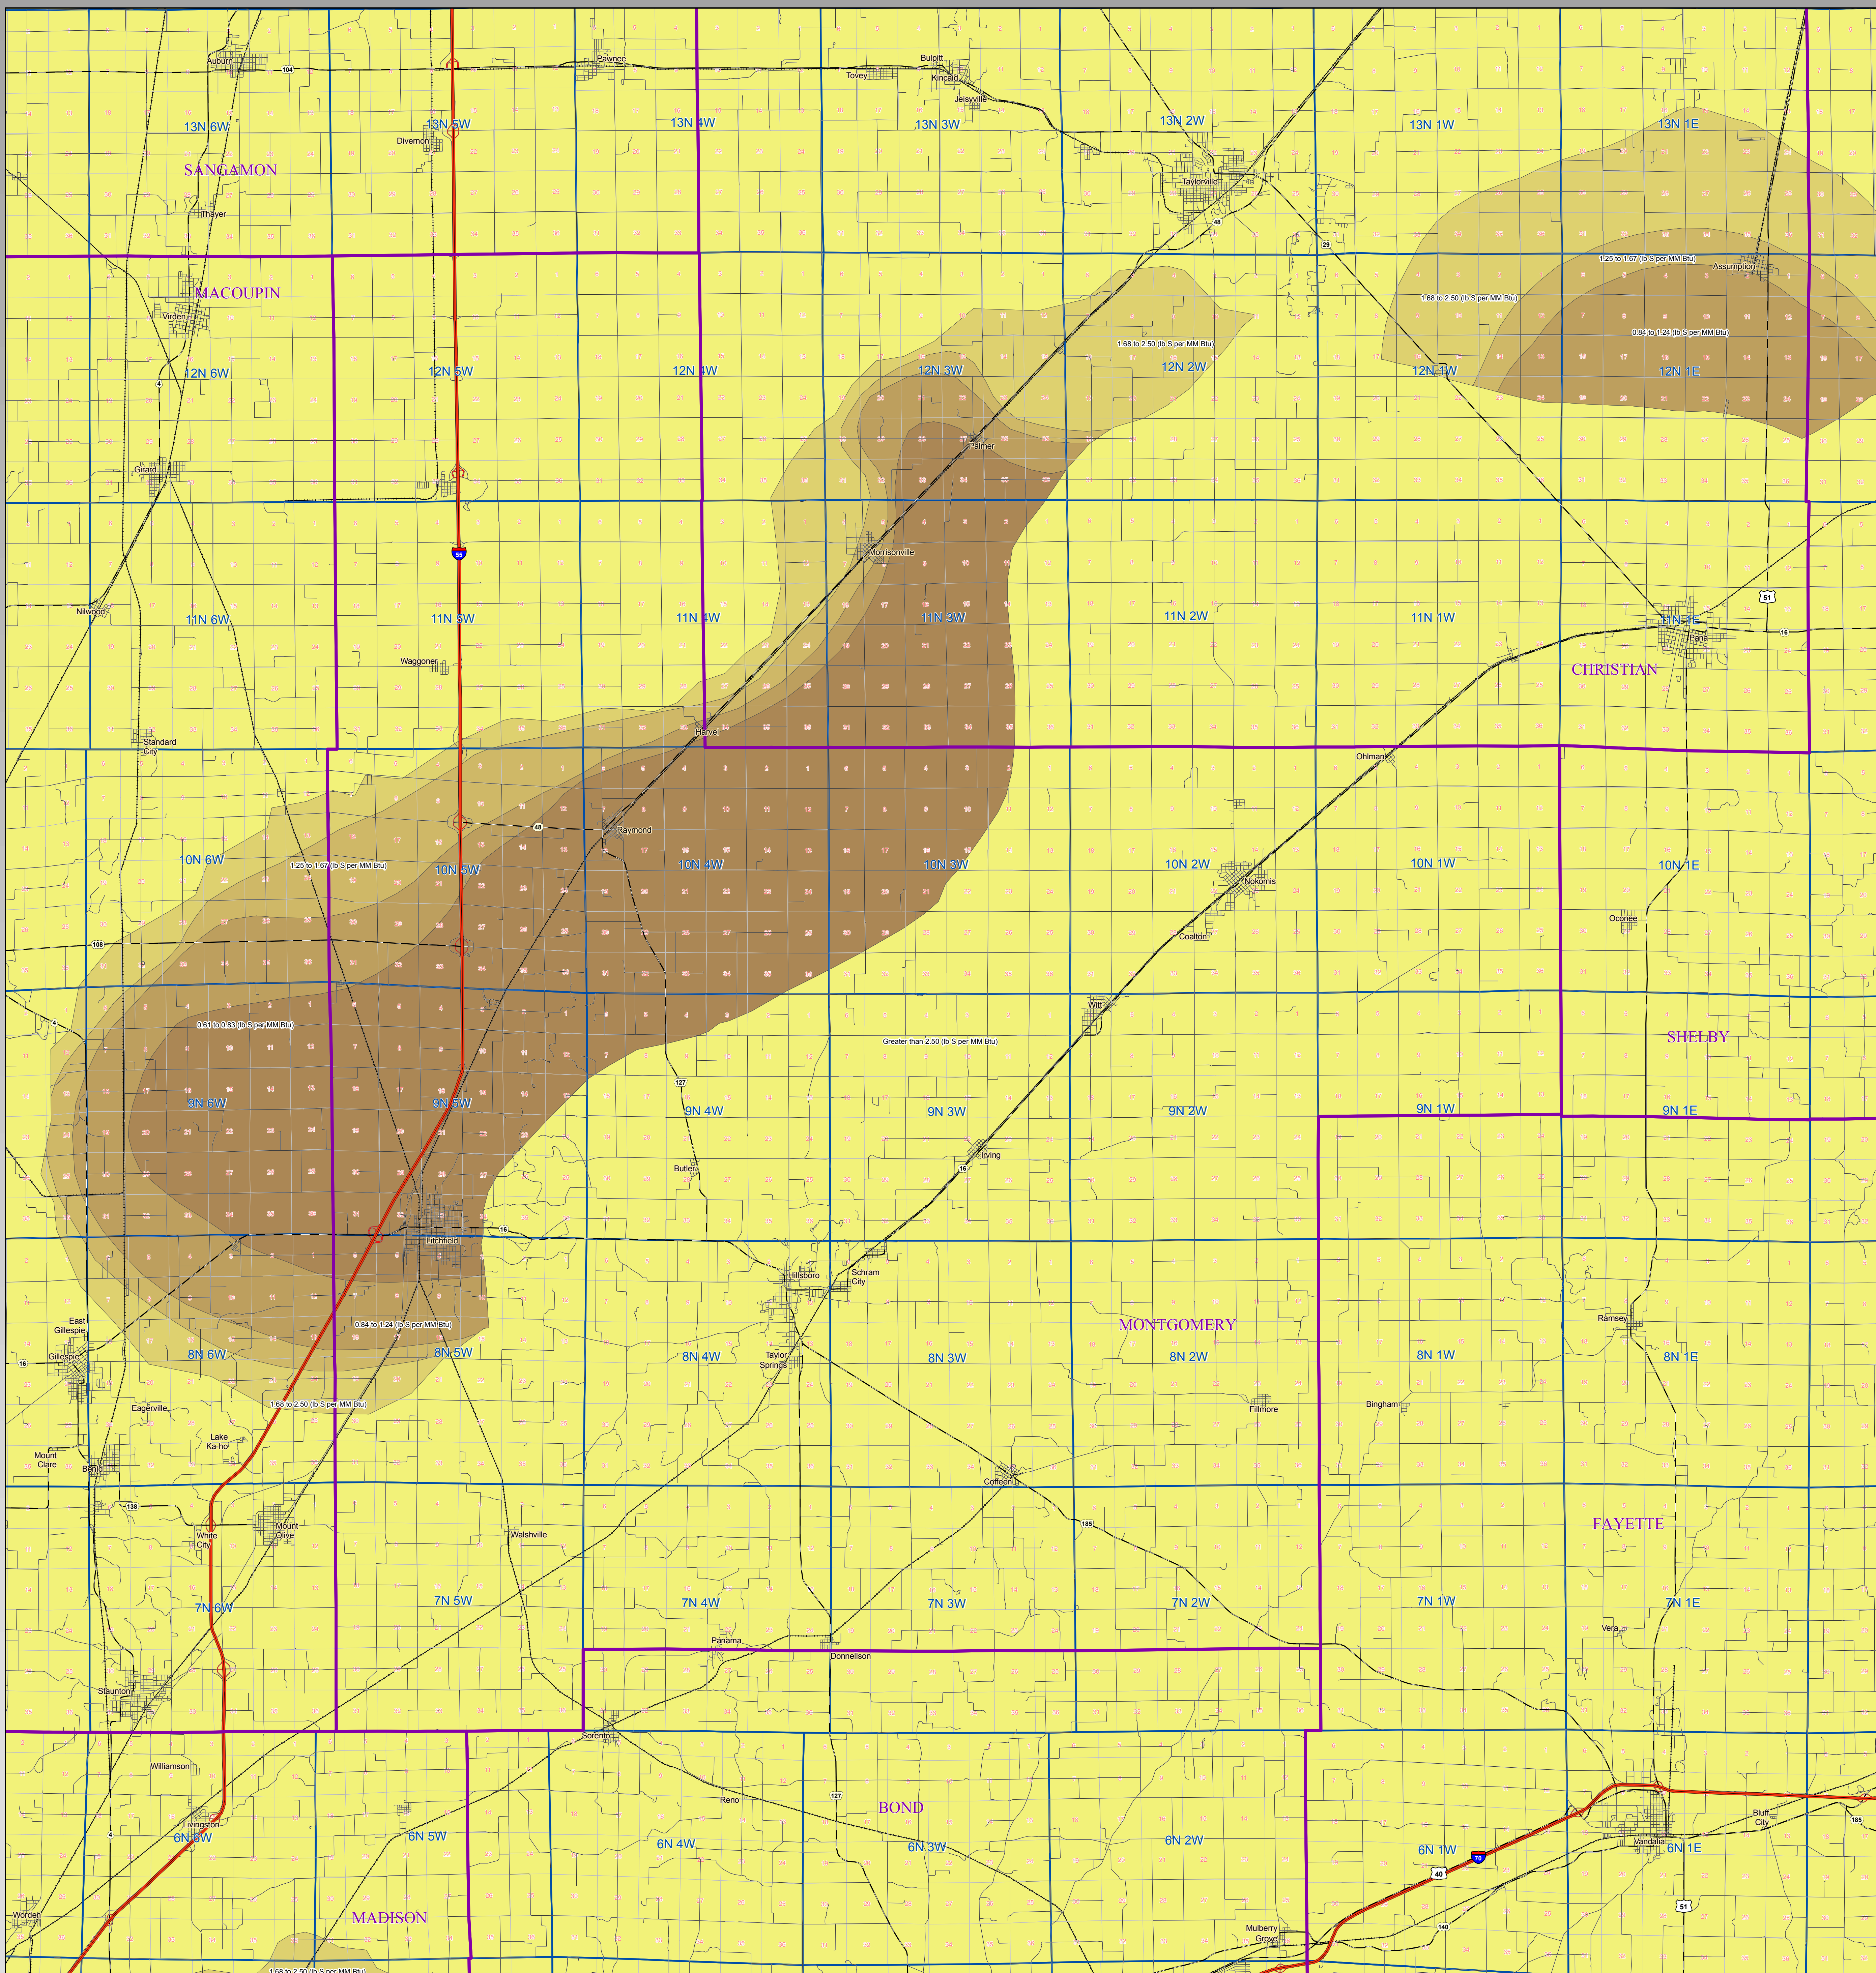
Auburn
104
Pawnee
Tovey
Bulpitt
Kincaid
Jeisyville
13N 6W
13N 5W
13N 4W
13N 3W
13N 2W
13N 1W
13N 1E
SANGAMON
Divernon
Taylorville
Thayer
48
29
MACOUPIN
1.25 to 1.67 (lb S per MM Btu)
Assumption
1.68 to 2.50 (lb S per MM Btu)
Virden
0.84 to 1.24 (lb S per MM Btu)
1.68 to 2.50 (lb S per MM Btu)
12N 6W
12N 5W
12N 4W
12N 3W
12N 2W
12N 1W
12N 1E
4
Girard
Palmer
55
Morrisonville
51
Nilwood
11N 6W
11N 5W
11N 4W
11N 3W
11N 2W
11N 1W
11N 1E
Pana
16
Waggoner
CHRISTIAN
Standard City
Harvel
Ohlman
48
Raymond
10N 6W
1.25 to 1.67 (lb S per MM Btu)
10N 5W
10N 4W
10N 3W
10N 2W
10N 1W
10N 1E
Nokomis
Oconee
108
Coalton
Witt
4
0.61 to 0.83 (lb S per MM Btu)
Greater than 2.50 (lb S per MM Btu)
SHELBY
127
9N 6W
9N 5W
9N 4W
9N 3W
9N 2W
9N 1W
9N 1E
Irving
16
Butler
16
Litchfield
Hillsboro
Schram City
East Gillespie
0.84 to 1.24 (lb S per MM Btu)
MONTGOMERY
Ramsey
16
Gillespie
8N 6W
8N 5W
8N 4W
Taylor Springs
8N 3W
8N 2W
8N 1W
8N 1E
1.68 to 2.50 (lb S per MM Btu)
Eagerville
Fillmore
Bingham
Lake Ka-ho
Mount Clare
Benld
Coffeen
138
185
White City
Mount Olive
Walshville
FAYETTE
7N 6W
7N 5W
7N 4W
7N 3W
7N 2W
7N 1W
7N 1E
Vera
Panama
Donnellson
Staunton
Sorento
Williamson
Reno
127
BOND
Bluff City
185
Livingston
6N 6W
6N 5W
6N 4W
6N 3W
6N 2W
6N 1W
70
40
Vandalia
6N 1E
51
Worden
MADISON
Mulberry Grove
140
1.68 to 2.50 (lb S per MM Btu)